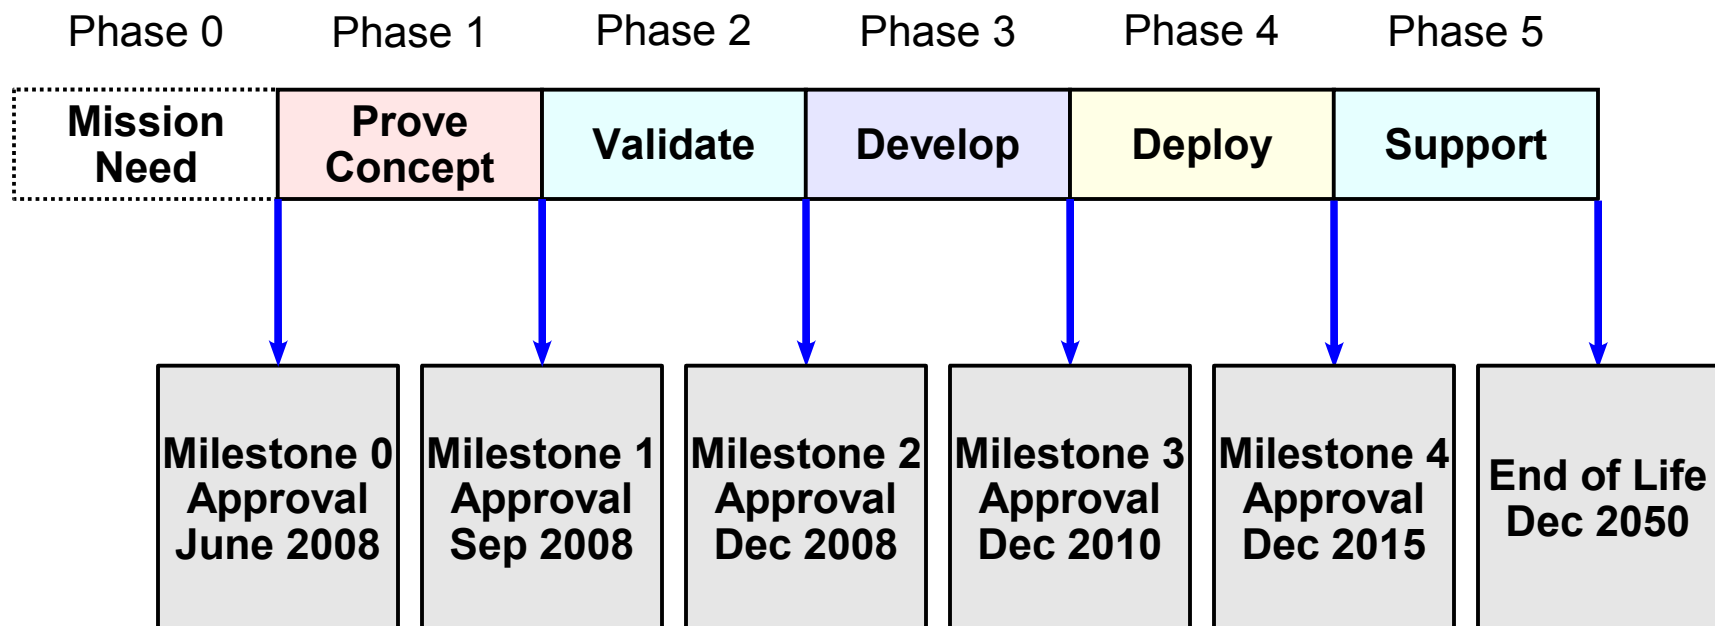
Phase 0 Phase 1 Phase 2 Phase 3 Phase 4 Phase 5

Mission Need

Prove Concept

Validate

Develop

Deploy

Support

Milestone 0 Approval June 2008

Milestone 1 Approval Sep 2008

Milestone 2 Approval Dec 2008

Milestone 3 Approval Dec 2010

Milestone 4 Approval Dec 2015

End of Life Dec 2050